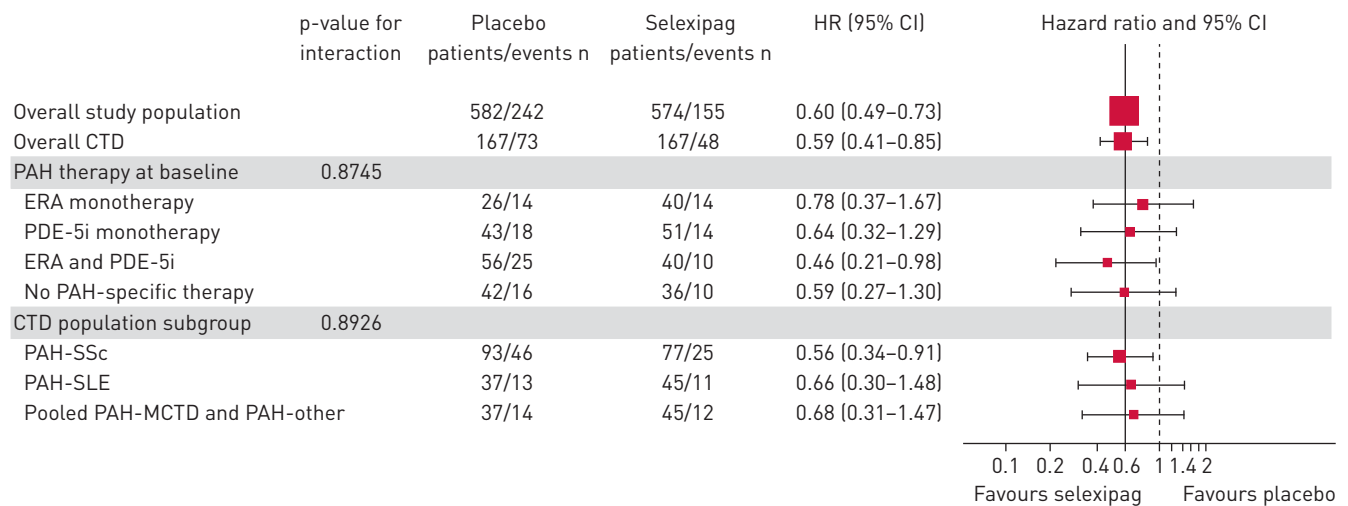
| | p-value for interaction | Placebo patients/events n | Selexipag patients/events n | HR (95% CI) |
|---|---|---|---|---|
| Overall study population | | 582/242 | 574/155 | 0.60 (0.49–0.73) |
| Overall CTD | | 167/73 | 167/48 | 0.59 (0.41–0.85) |
| PAH therapy at baseline | 0.8745 | | | |
| ERA monotherapy | | 26/14 | 40/14 | 0.78 (0.37–1.67) |
| PDE-5i monotherapy | | 43/18 | 51/14 | 0.64 (0.32–1.29) |
| ERA and PDE-5i | | 56/25 | 40/10 | 0.46 (0.21–0.98) |
| No PAH-specific therapy | | 42/16 | 36/10 | 0.59 (0.27–1.30) |
| CTD population subgroup | 0.8926 | | | |
| PAH-SSc | | 93/46 | 77/25 | 0.56 (0.34–0.91) |
| PAH-SLE | | 37/13 | 45/11 | 0.66 (0.30–1.48) |
| Pooled PAH-MCTD and PAH-other | | 37/14 | 45/12 | 0.68 (0.31–1.47) |

Hazard ratio and 95% CI

0.1 0.2 0.4 0.6 1 1.4 2

Favours selexipag Favours placebo